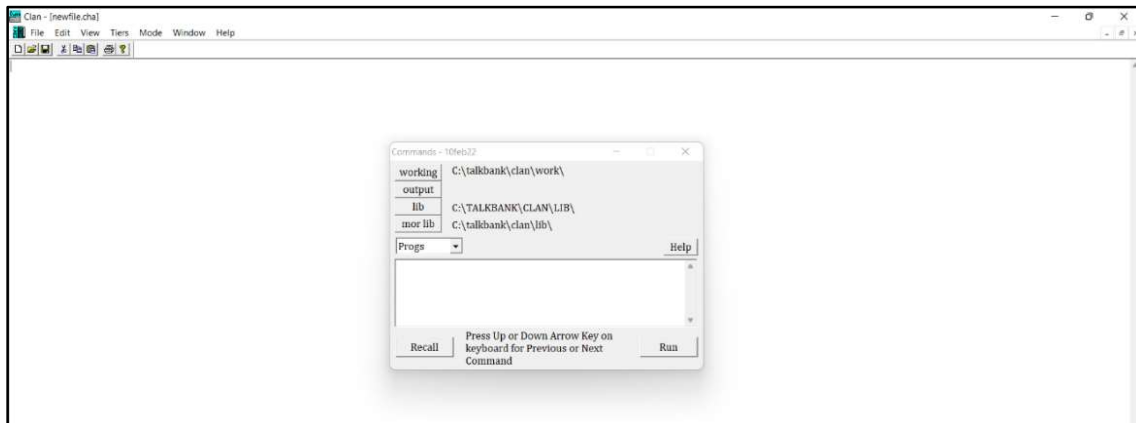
Clan - [newfile.cha]

File Edit View Tiers Mode Window Help

Commands - 10feb22

working C:\talkbank\clan\work\

output

lib C:\TALKBANK\CLAN\LIB\

mor lib C:\talkbank\clan\lib\

Progs

Help

Recall

Press Up or Down Arrow Key on keyboard for Previous or Next Command

Run